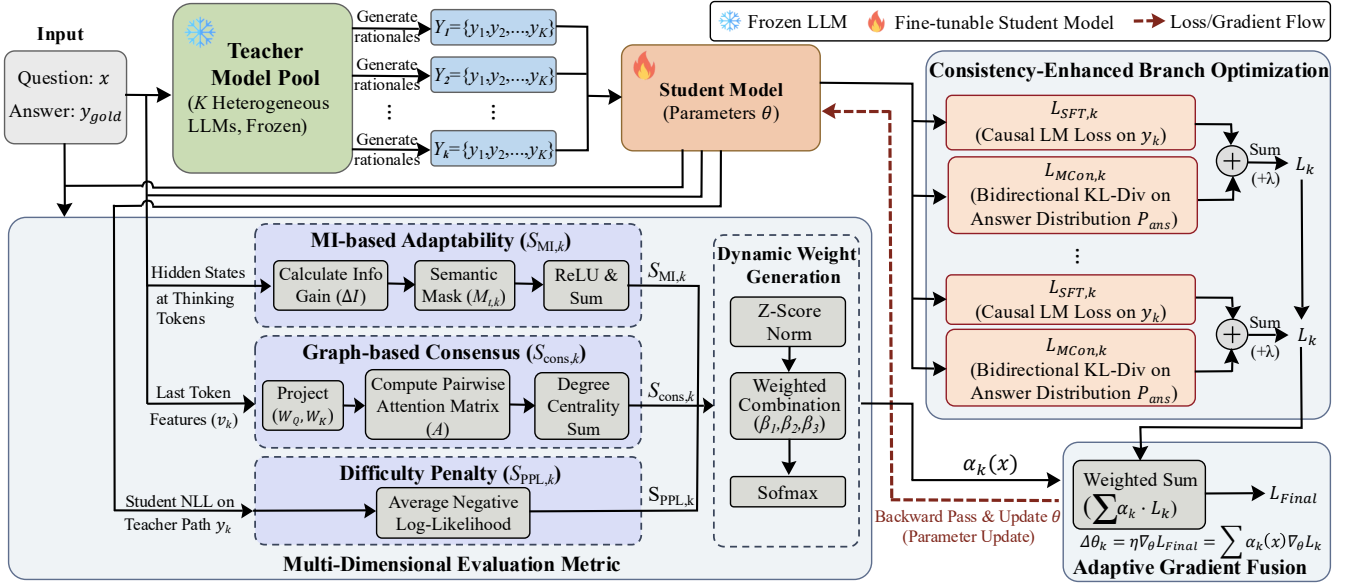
Frozen LLM
Fine-tunable Student Model
Loss/Gradient Flow

Input
Question: $x$
Answer: $y_{gold}$

Teacher Model Pool
($K$ Heterogeneous LLMs, Frozen)

Generate rationales
$Y_1=\{y_1,y_2,...,y_K\}$
Generate rationales
$Y_2=\{y_1,y_2,...,y_K\}$
⋮
⋮
Generate rationales
$Y_k=\{y_1,y_2,...,y_K\}$

Student Model
(Parameters $\theta$)

Consistency-Enhanced Branch Optimization
$L_{SFT,k}$
(Causal LM Loss on $y_k$)
$L_{MCon,k}$
(Bidirectional KL-Div on Answer Distribution $P_{ans}$)
Sum
(+λ)
$L_k$
⋮
$L_{SFT,k}$
(Causal LM Loss on $y_k$)
$L_{MCon,k}$
(Bidirectional KL-Div on Answer Distribution $P_{ans}$)
Sum
(+λ)
$L_k$

MI-based Adaptability ($S_{MI,k}$)
Hidden States at Thinking Tokens
Calculate Info Gain ($\Delta I$)
Semantic Mask ($M_{t,k}$)
ReLU & Sum
$S_{MI,k}$

Graph-based Consensus ($S_{cons,k}$)
Last Token Features ($v_k$)
Project ($W_Q, W_K$)
Compute Pairwise Attention Matrix ($A$)
Degree Centrality Sum
$S_{cons,k}$

Difficulty Penalty ($S_{PPL,k}$)
Student NLL on Teacher Path $y_k$
Average Negative Log-Likelihood
$S_{PPL,k}$

Multi-Dimensional Evaluation Metric

Dynamic Weight Generation
Z-Score Norm
Weighted Combination ($\beta_1,\beta_2,\beta_3$)
Sofmax

$\alpha_k(x)$

Backward Pass & Update $\theta$
(Parameter Update)

Weighted Sum
$(\sum\alpha_k \cdot L_k)$
$L_{Final}$
$\Delta\theta_k = \eta\nabla_\theta L_{Final} = \sum \alpha_k(x)\nabla_\theta L_k$
Adaptive Gradient Fusion